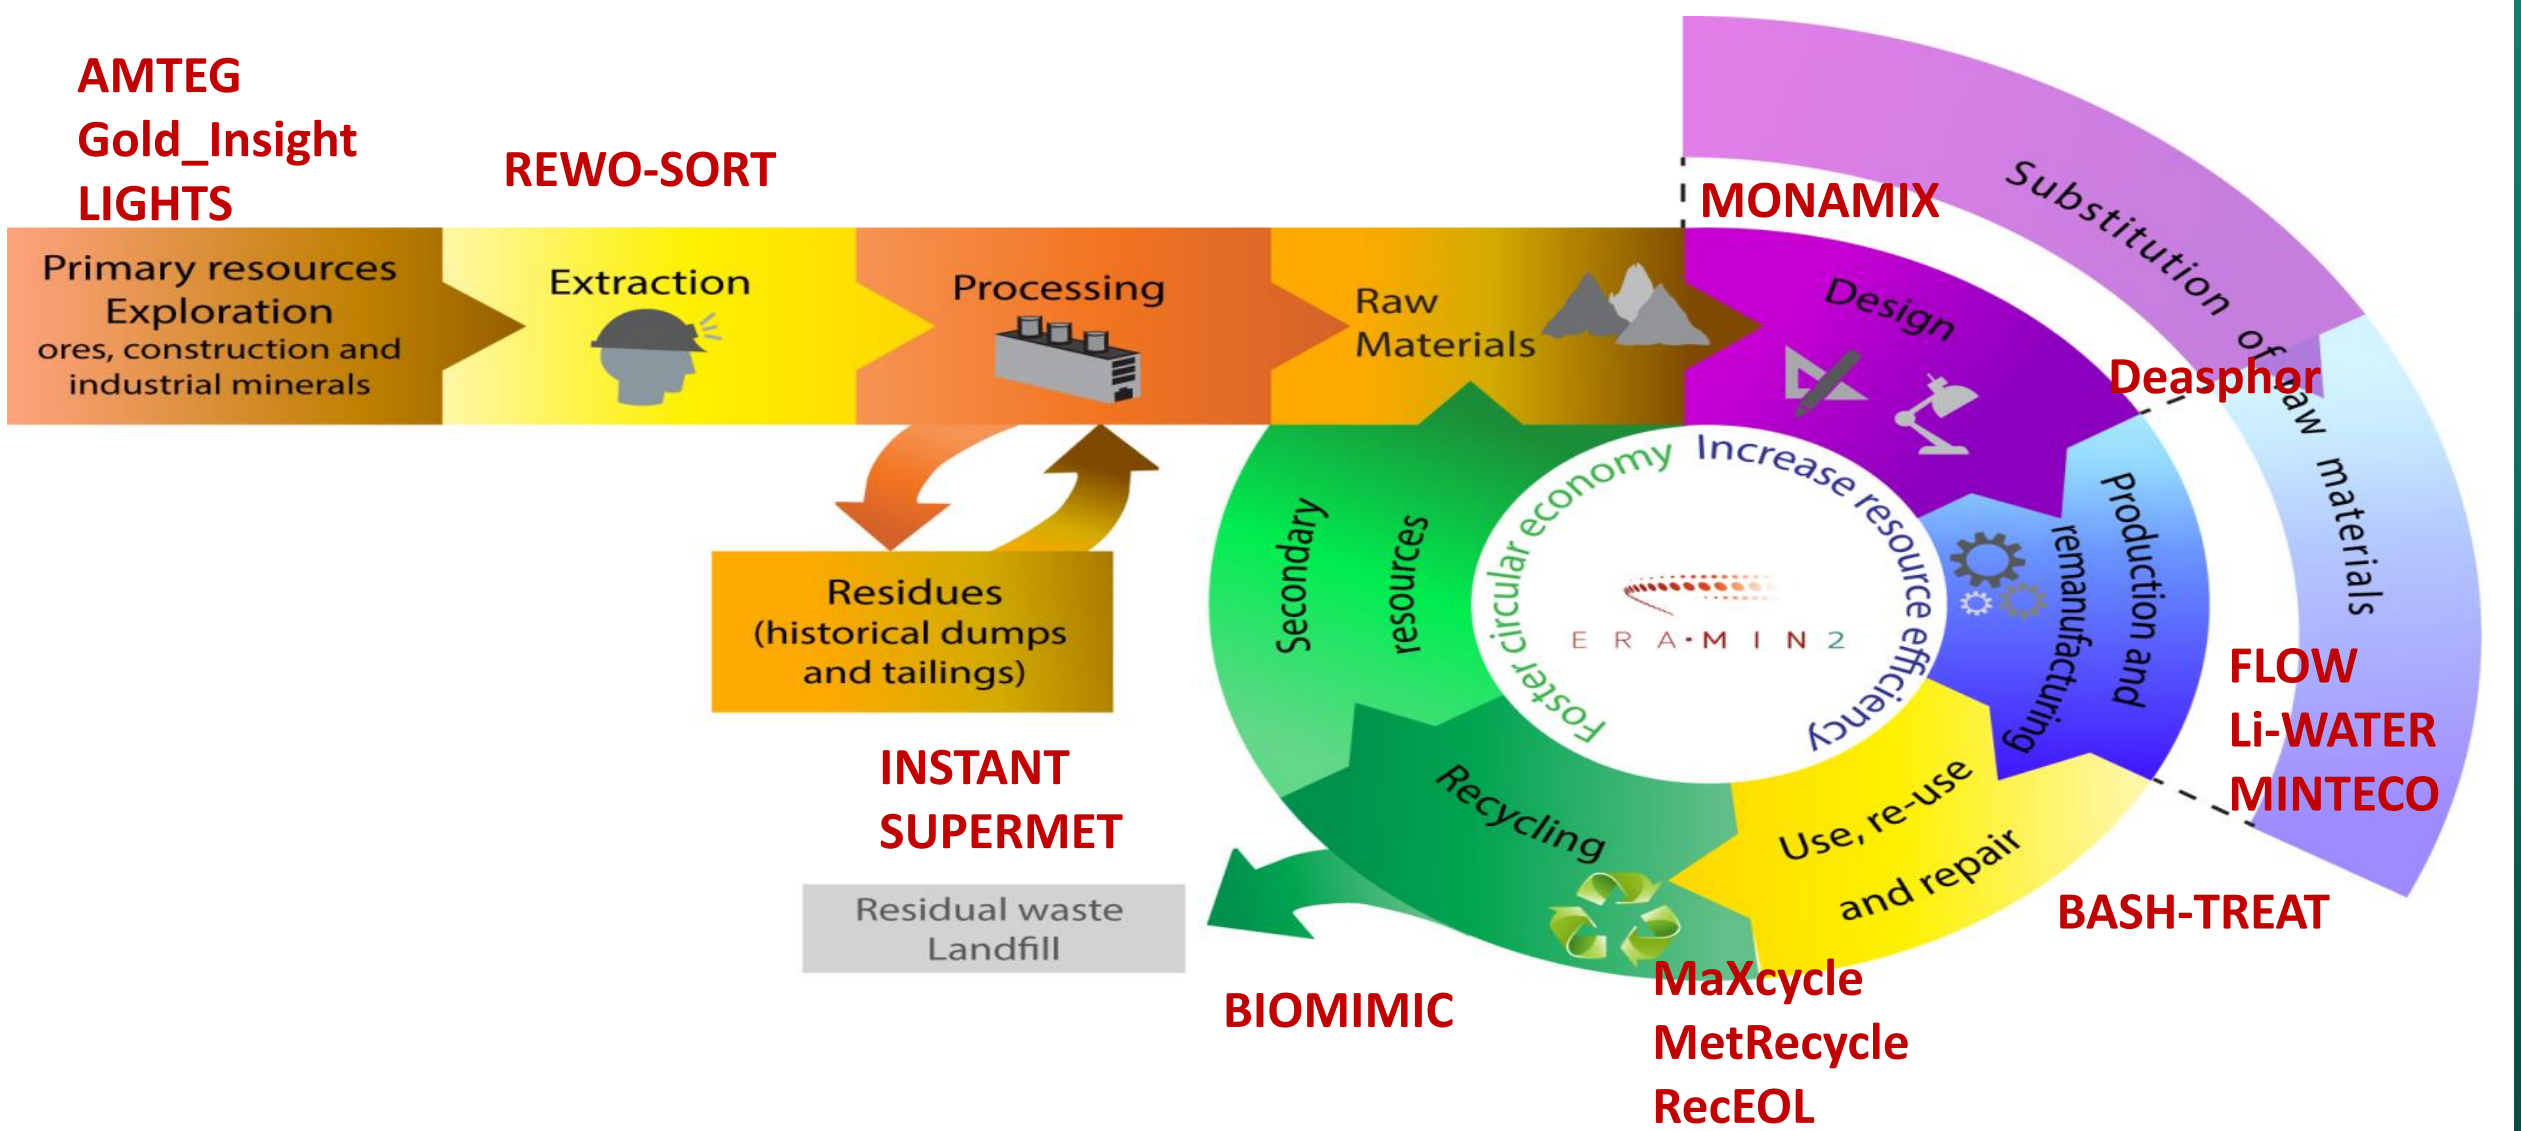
AMTEG
Gold_Insight
LIGHTS

REWO-SORT

MONAMIX

Substitution of raw materials

Primary resources
Exploration
ores, construction and industrial minerals

Extraction

Processing

Raw Materials

Design

Deasphor

Production and remanufacturing

Use, re-use and repair

Recycling

Secondary resources

Increase resource efficiency

Foster circular economy

E R A · M I N 2

Residues
(historical dumps and tailings)

INSTANT
SUPERMET

Residual waste
Landfill

BIOMIMIC

MaXcycle
MetRecycle
RecEOL

BASH-TREAT

FLOW
Li-WATER
MINTECO